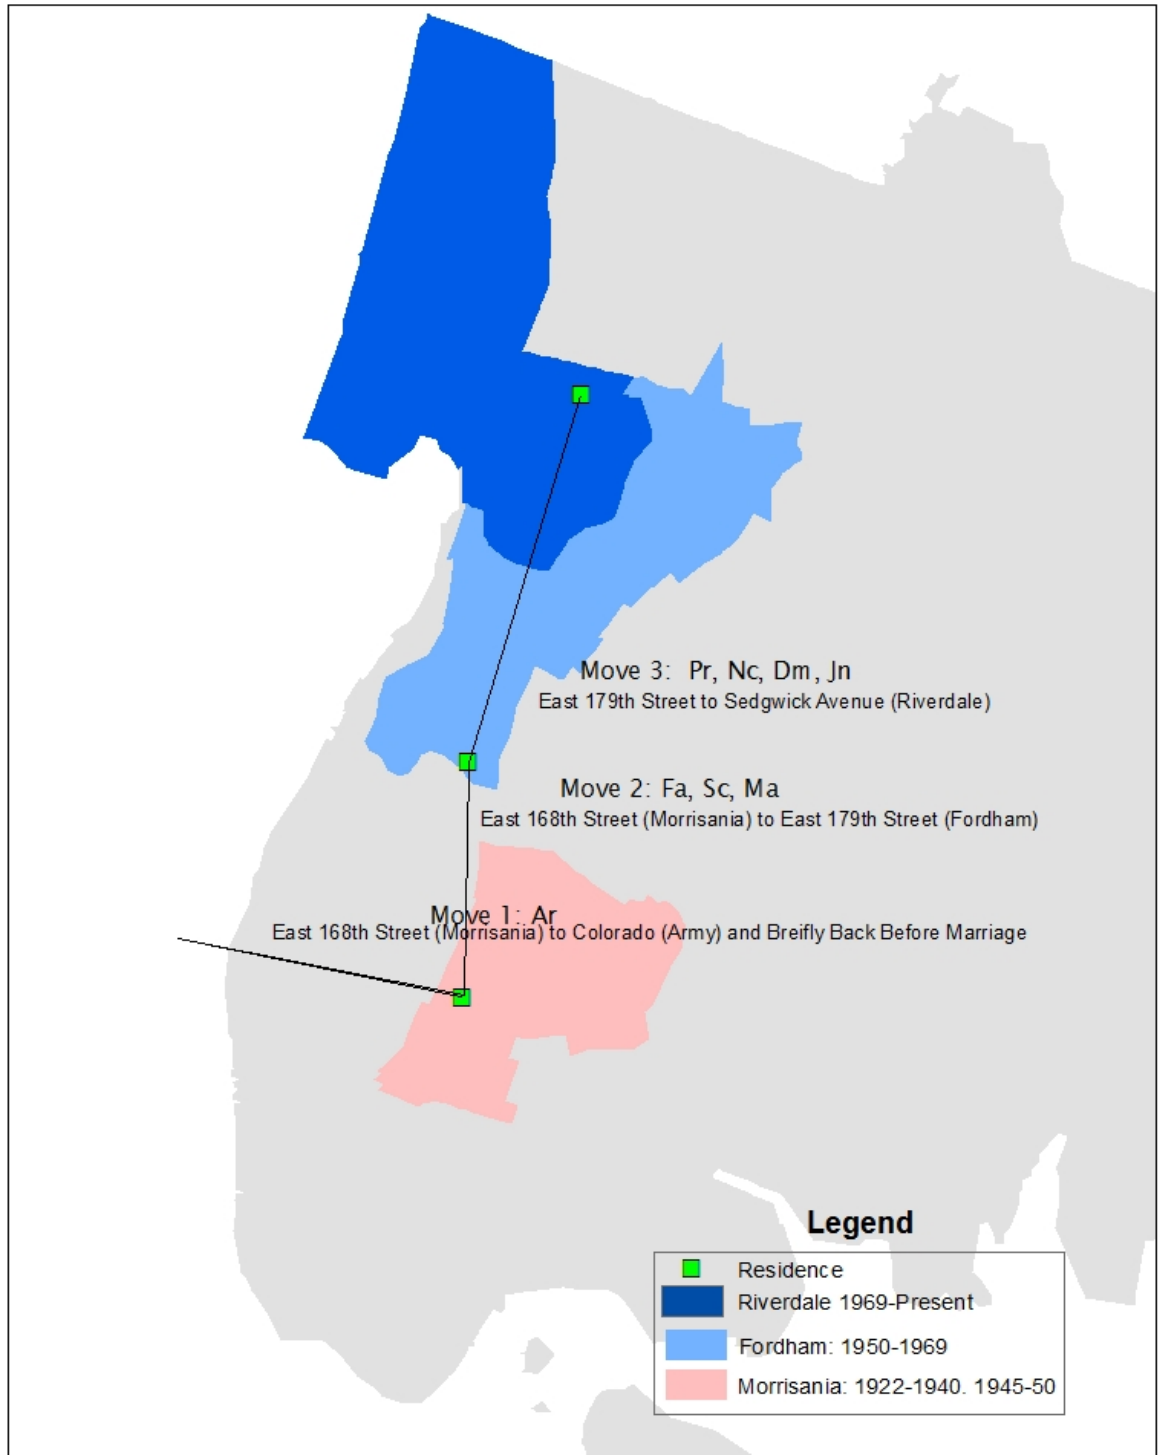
Move 3: Pr, Nc, Dm, Jn
East 179th Street to Sedgwick Avenue (Riverdale)

Move 2: Fa, Sc, Ma
East 168th Street (Morrisania) to East 179th Street (Fordham)

Move 1: Ar
East 168th Street (Morrisania) to Colorado (Army) and Breifly Back Before Marriage

Legend
Residence
Riverdale 1969-Present
Fordham: 1950-1969
Morrisania: 1922-1940. 1945-50